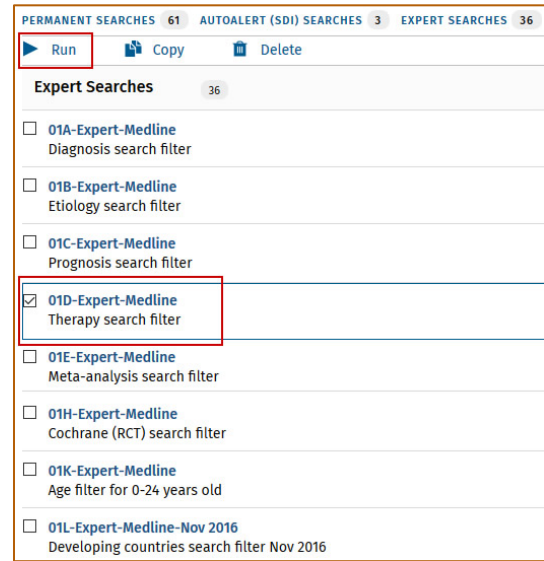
PERMANENT SEARCHES 61 AUTOALERT (SDI) SEARCHES 3 EXPERT SEARCHES 36

Run Copy Delete

Expert Searches 36

01A-Expert-Medline
Diagnosis search filter

01B-Expert-Medline
Etiology search filter

01C-Expert-Medline
Prognosis search filter

01D-Expert-Medline
Therapy search filter

01E-Expert-Medline
Meta-analysis search filter

01H-Expert-Medline
Cochrane (RCT) search filter

01K-Expert-Medline
Age filter for 0-24 years old

01L-Expert-Medline-Nov 2016
Developing countries search filter Nov 2016